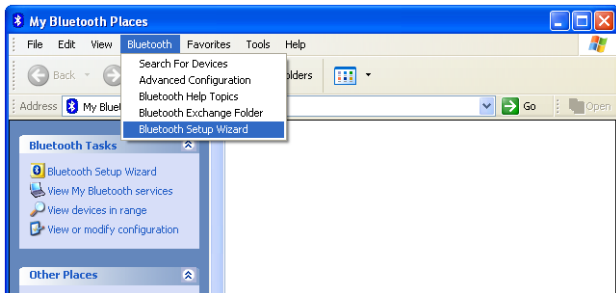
My Bluetooth Places

File Edit View Bluetooth Favorites Tools Help

Back

Search For Devices
Advanced Configuration
Bluetooth Help Topics
Bluetooth Exchange Folder
Bluetooth Setup Wizard

olders

Address My Blueto

Go

Open

Bluetooth Tasks

Bluetooth Setup Wizard
View My Bluetooth services
View devices in range
View or modify configuration

Other Places